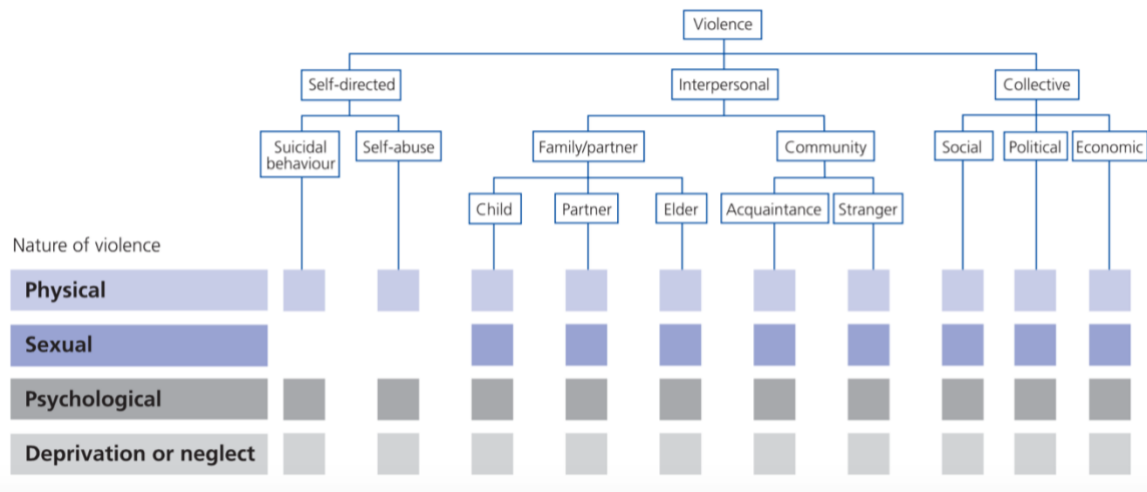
Violence

Self-directed

Interpersonal

Collective

Suicidal behaviour

Self-abuse

Family/partner

Community

Social

Political

Economic

Child

Partner

Elder

Acquaintance

Stranger

Nature of violence

Physical

Sexual

Psychological

Deprivation or neglect